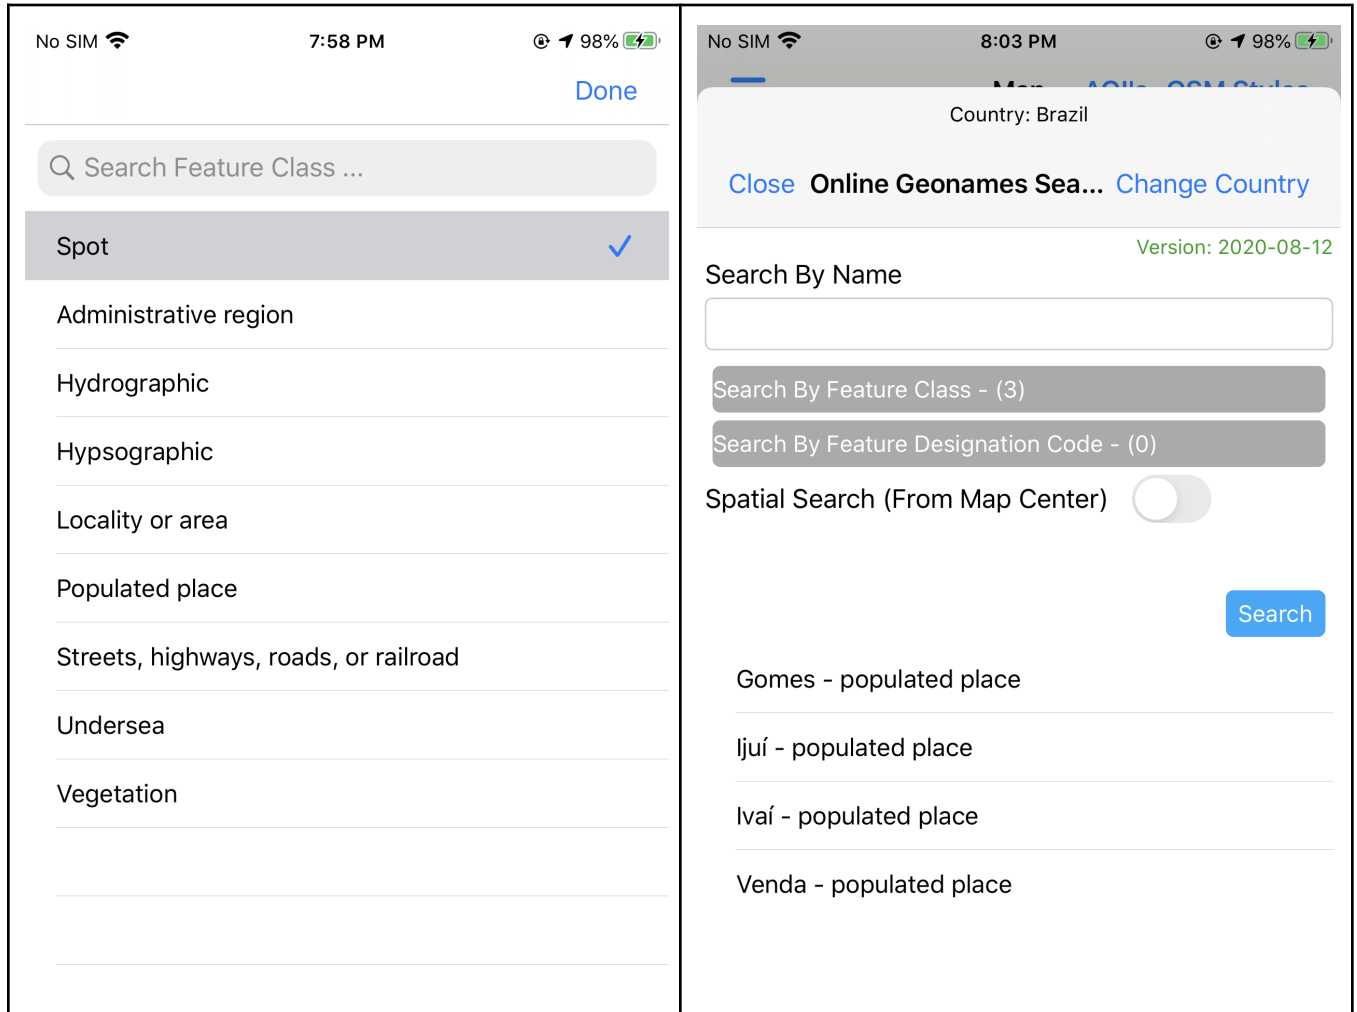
No SIM 7:58 PM 98%

Done

Search Feature Class ...

Spot

Administrative region

Hydrographic

Hypsographic

Locality or area

Populated place

Streets, highways, roads, or railroad

Undersea

Vegetation

No SIM 8:03 PM 98%

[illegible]

Country: Brazil

Close Online Geonames Sea... Change Country

Version: 2020-08-12

Search By Name

Search By Feature Class - (3)

Search By Feature Designation Code - (0)

Spatial Search (From Map Center)

Search

Gomes - populated place

Ijuí - populated place

Ivaí - populated place

Venda - populated place